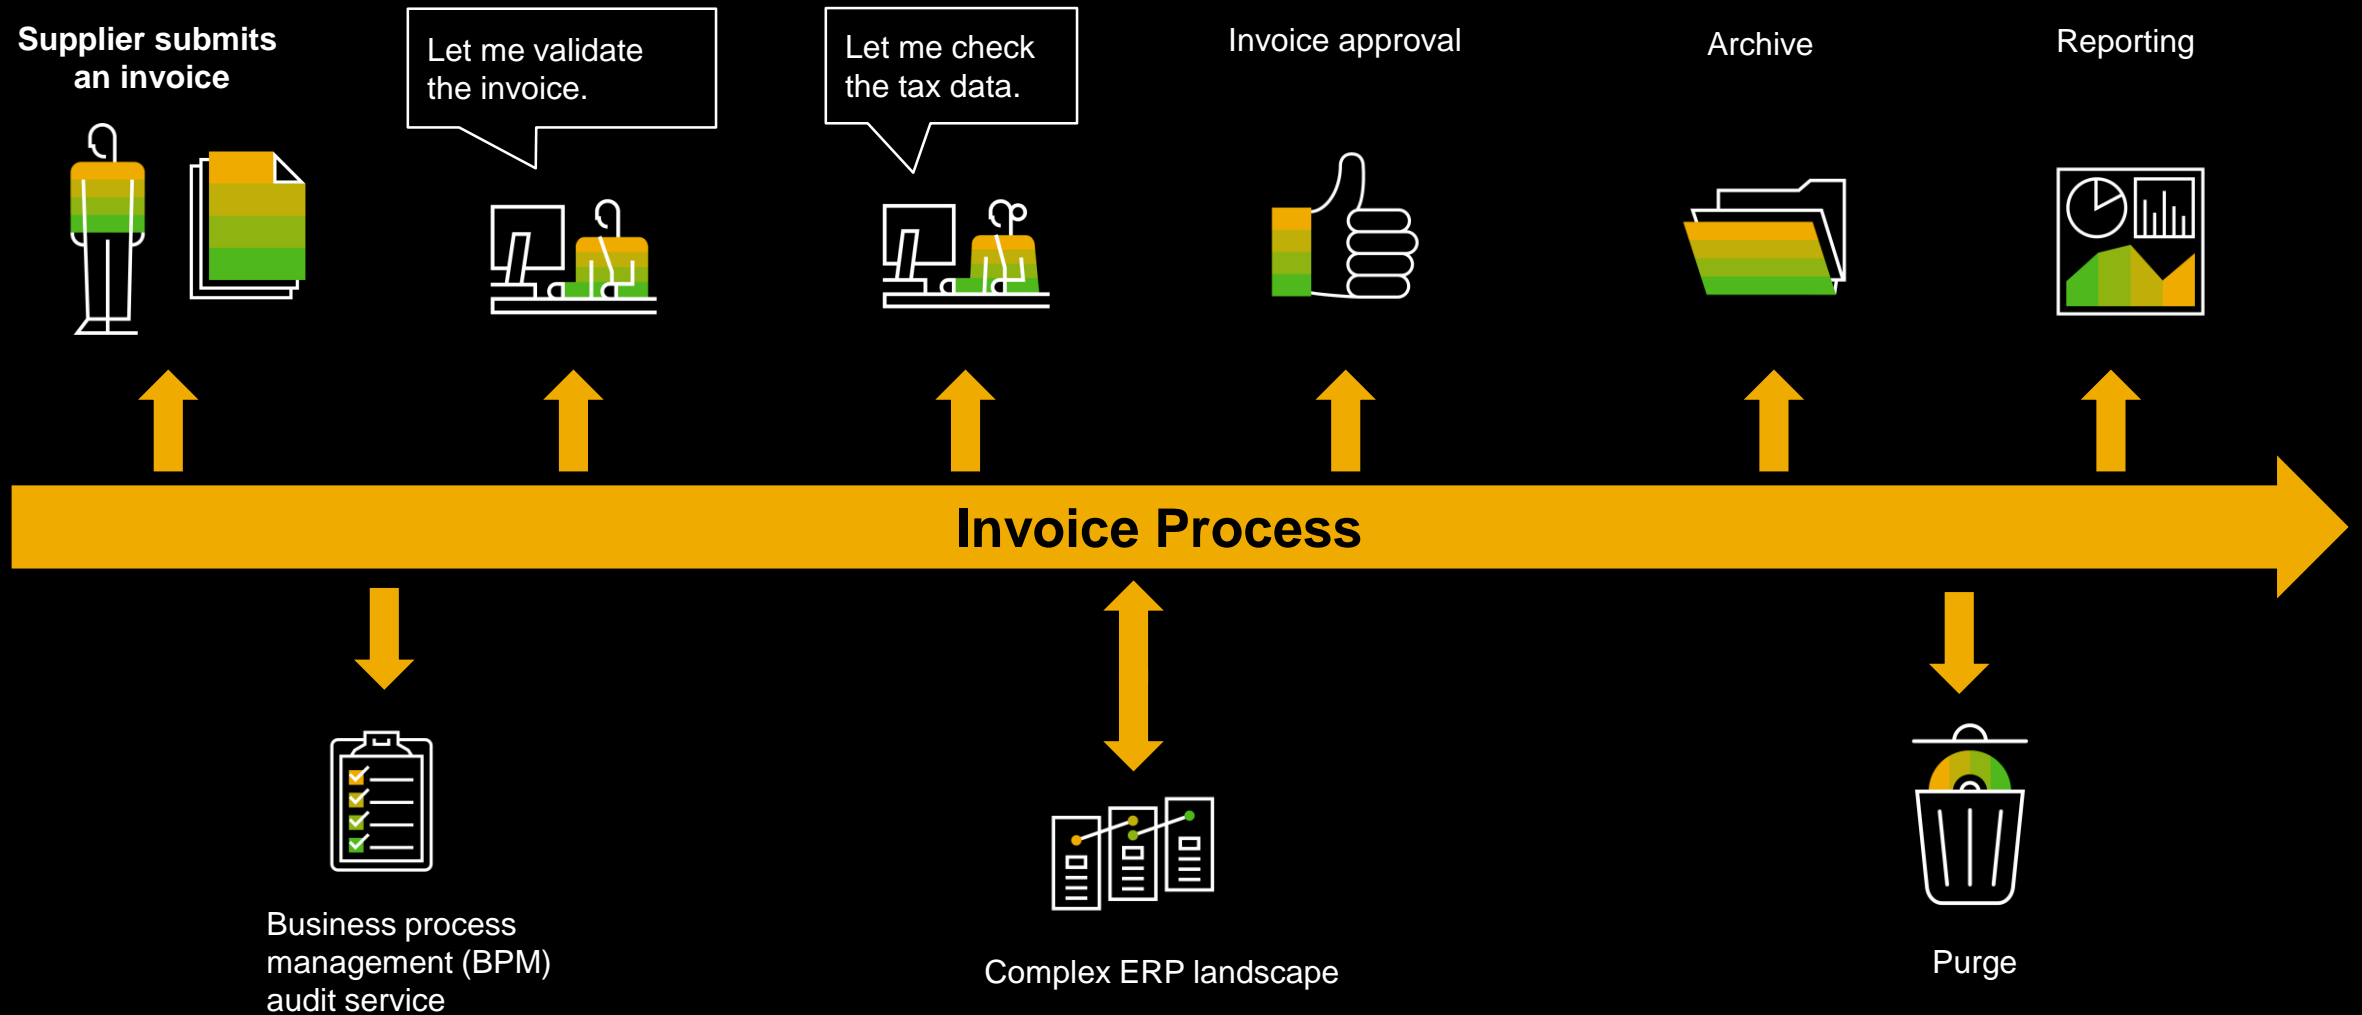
Supplier submits an invoice

Let me validate the invoice.

Let me check the tax data.

Invoice approval

Archive

Reporting

Invoice Process

Business process management (BPM) audit service

Complex ERP landscape

Purge